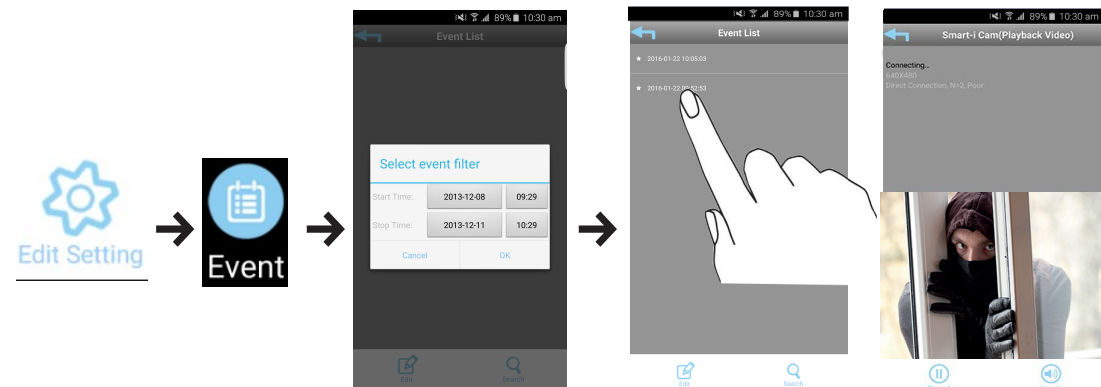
Edit Setting

Event

89% 10:30 am

Event List

Select event filter

Start Time: 2013-12-08 09:29

Stop Time: 2013-12-11 10:29

Cancel OK

Edit Search

89% 10:30 am

Event List

2016-01-22 10:05:03

2016-01-22 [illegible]:52:53

Edit Search

89% 10:30 am

Smart-i Cam(Playback Video)

Connecting...
640X480
Direct Connection, N=2, Poor